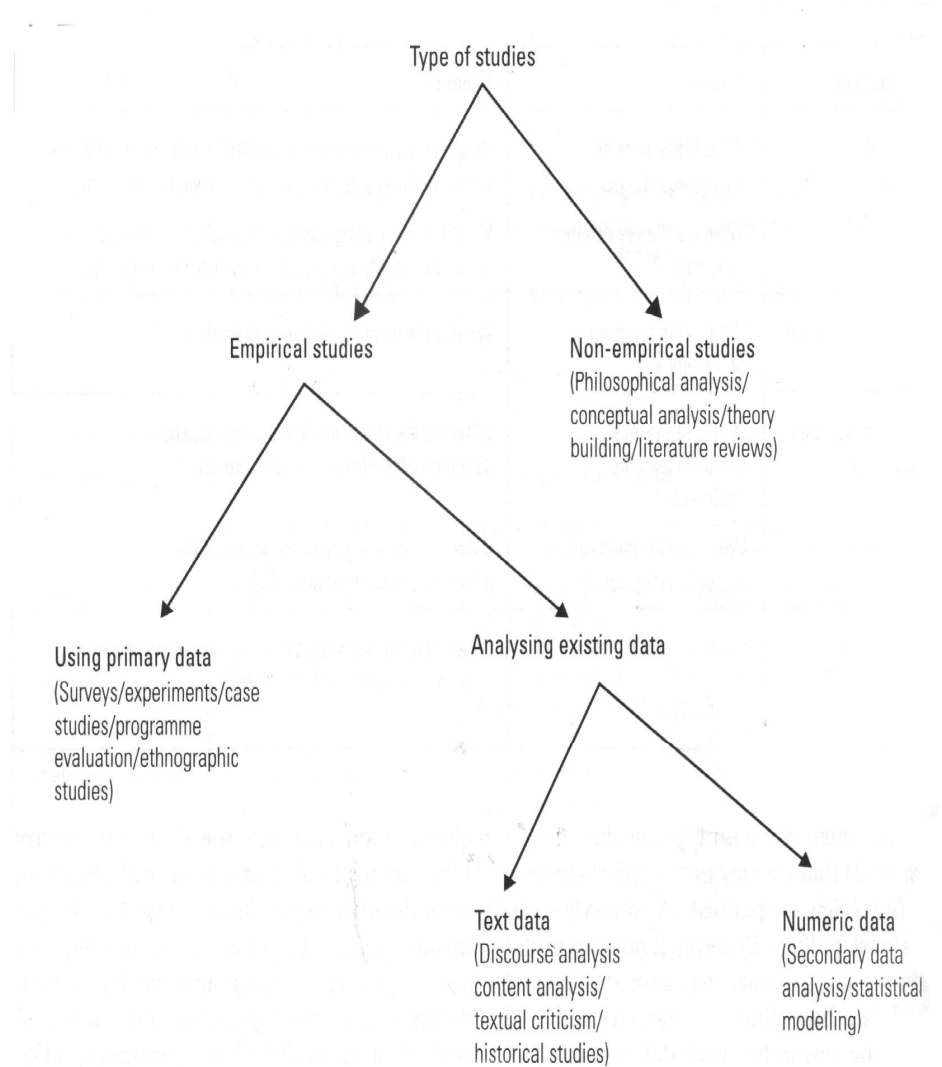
Type of studies

Empirical studies

Non-empirical studies (Philosophical analysis/ conceptual analysis/theory building/literature reviews)

Using primary data (Surveys/experiments/case studies/programme evaluation/ethnographic studies)

Analysing existing data

Text data (Discourse analysis content analysis/ textual criticism/ historical studies)

Numeric data (Secondary data analysis/statistical modelling)